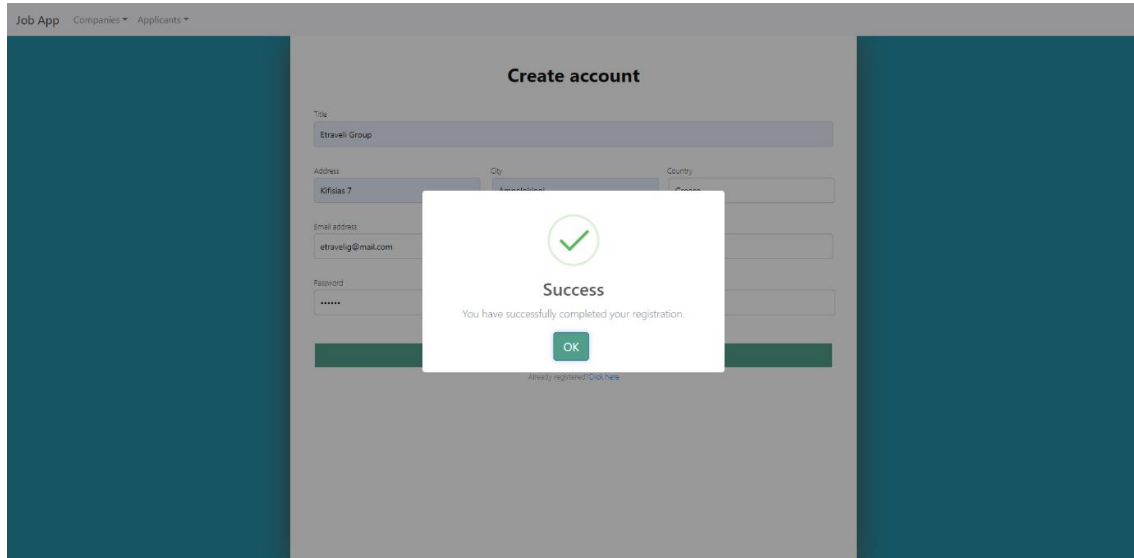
Job App Companies ▾ Applicants ▾

Create account

Title
Etraveli Group

Address
Kifisias 7

City
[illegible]

Country
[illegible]

Email address
etravelig@mail.com

Password
••••••

Success
You have successfully completed your registration.
OK

Already registered? Click here